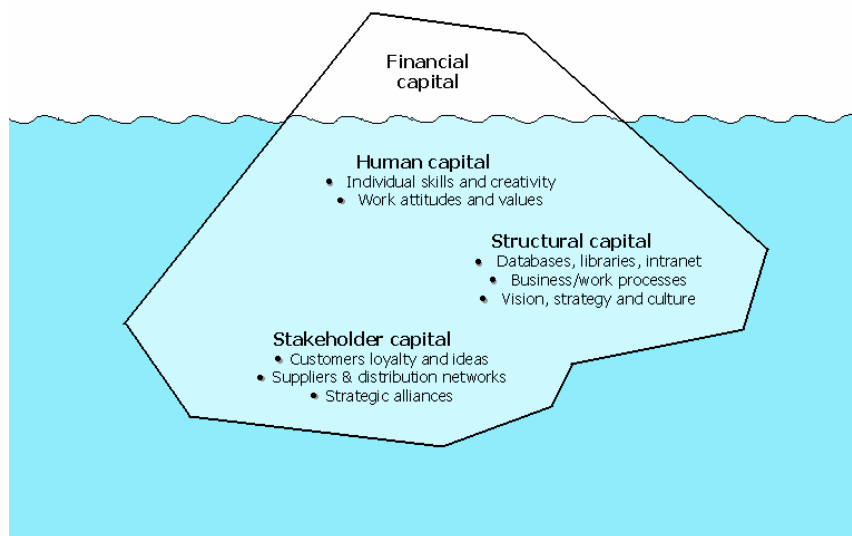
Financial capital

Human capital
• Individual skills and creativity
• Work attitudes and values

Structural capital
• Databases, libraries, intranet
• Business/work processes
• Vision, strategy and culture

Stakeholder capital
• Customers loyalty and ideas
• Suppliers & distribution networks
• Strategic alliances